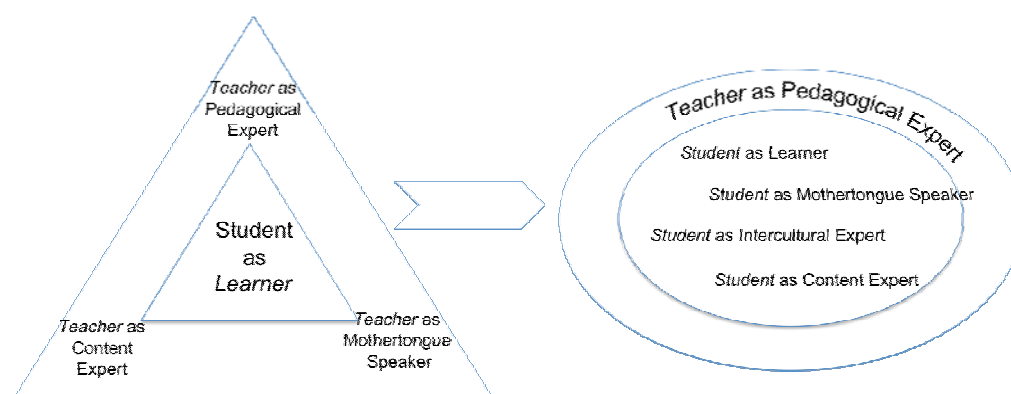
Teacher as Pedagogical Expert

Student as Learner

Teacher as Content Expert

Teacher as Mothertongue Speaker

Teacher as Pedagogical Expert

Student as Learner

Student as Mothertongue Speaker

Student as Intercultural Expert

Student as Content Expert